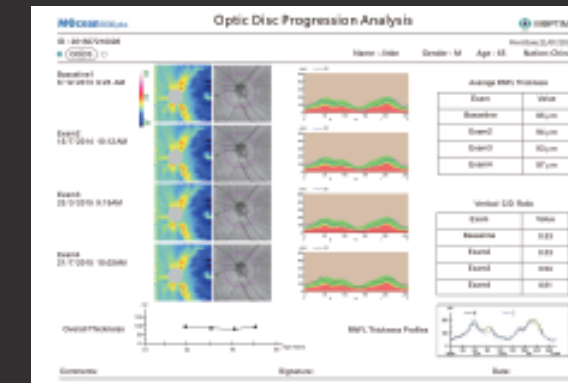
RSOCT Optic Disc Progression Analysis

ID : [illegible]

Name : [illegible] Gender : M Age : 55

Baseline1
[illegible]

Exam2
15/7/2014 10:42AM

Exam3
25/3/2015 9:16AM

Exam4
21/7/2015 10:02AM

Average RNFL Thickness

| Exam | Value |
|---|---|
| Baseline | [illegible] |
| Exam2 | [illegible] |
| Exam3 | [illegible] |
| Exam4 | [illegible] |

Vertical C/D Ratio

| Exam | Value |
|---|---|
| Baseline | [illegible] |
| Exam2 | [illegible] |
| Exam3 | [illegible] |
| Exam4 | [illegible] |

Overall Thickness

RNFL Thickness Profiles

Comments: Signature: Date: